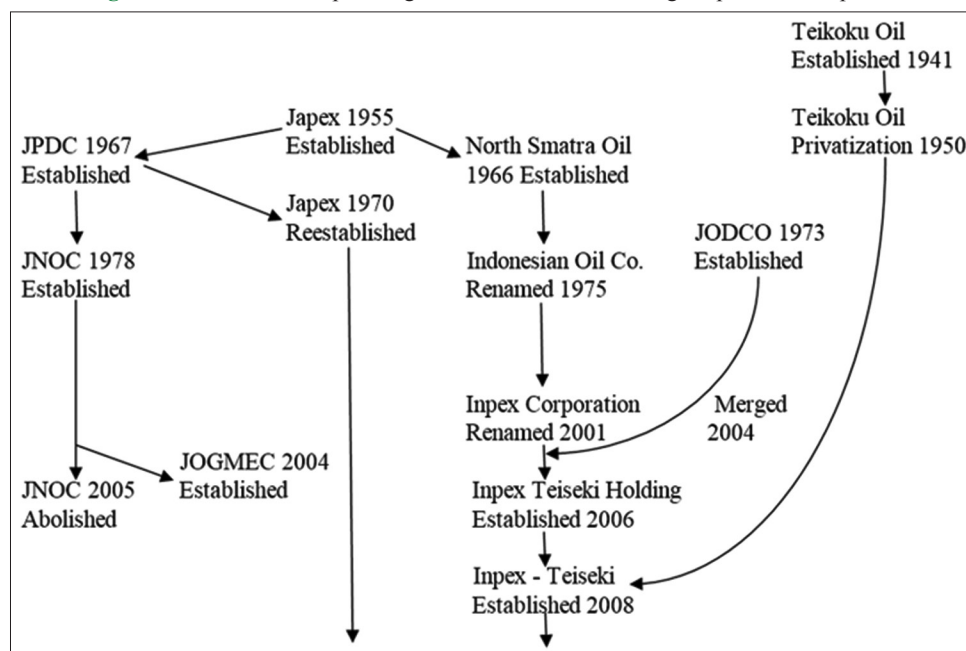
Teikoku Oil Established 1941

Teikoku Oil Privatization 1950

Japex 1955 Established

JPDC 1967 Established

North Smatra Oil 1966 Established

Japex 1970 Reestablished

JODCO 1973 Established

JNOC 1978 Established

Indonesian Oil Co. Renamed 1975

Inpex Corporation Renamed 2001

Merged 2004

JOGMEC 2004 Established

JNOC 2005 Abolished

Inpex Teiseki Holding Established 2006

Inpex - Teiseki Established 2008